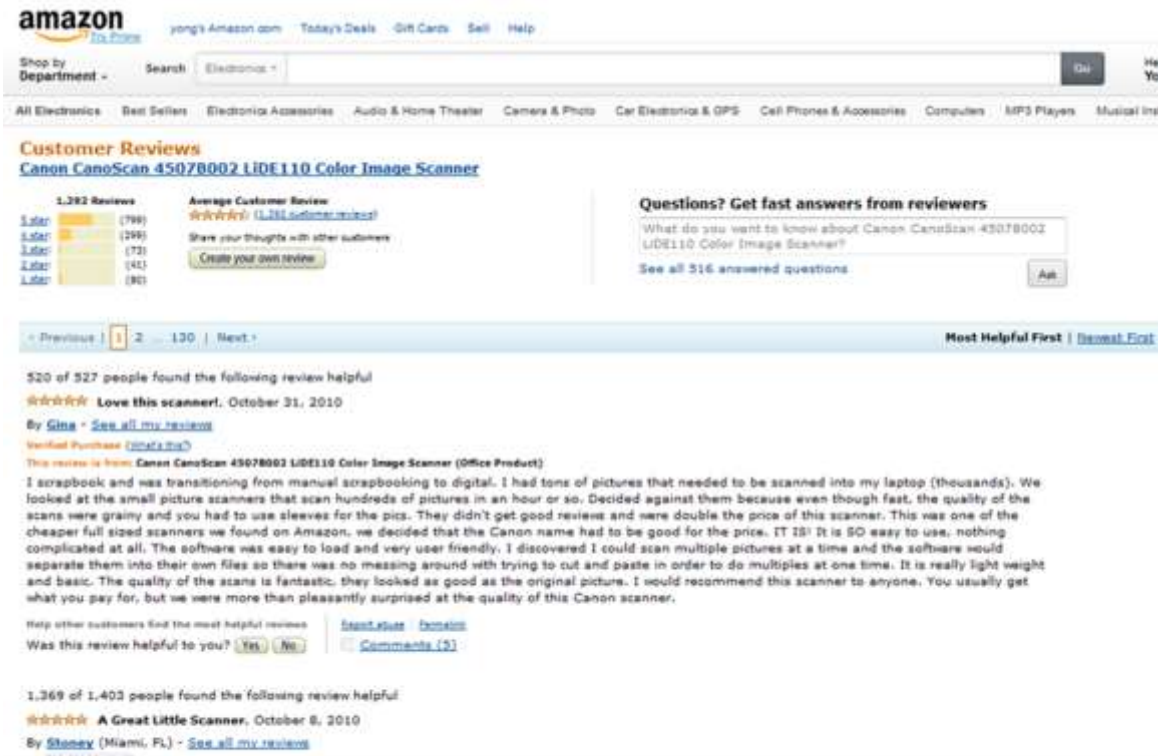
amazon Try Prime

yong's Amazon.com Today's Deals Gift Cards Sell Help

Shop by Department

Search Electronics

Go

All Electronics Best Sellers Electronics Accessories Audio & Home Theater Camera & Photo Car Electronics & GPS Cell Phones & Accessories Computers MP3 Players Musical Ins

Customer Reviews

Canon CanoScan 4507B002 LiDE110 Color Image Scanner

1,292 Reviews

| | |
|---|---|
| 5 star: | (798) |
| 4 star: | (299) |
| 3 star: | (73) |
| 2 star: | (41) |
| 1 star: | (80) |

Average Customer Review

(1,292 customer reviews)

Share your thoughts with other customers

Create your own review

Questions? Get fast answers from reviewers

What do you want to know about Canon CanoScan 4507B002 LiDE110 Color Image Scanner?

See all 516 answered questions

Ask

‹ Previous | 1 2 ... 130 | Next ›

Most Helpful First | Newest First

520 of 527 people found the following review helpful

Love this scanner!. October 31, 2010

By Gina - See all my reviews

Verified Purchase (What's this?)

This review is from: Canon CanoScan 4507B002 LiDE110 Color Image Scanner (Office Product)

I scrapbook and was transitioning from manual scrapbooking to digital. I had tons of pictures that needed to be scanned into my laptop (thousands). We looked at the small picture scanners that scan hundreds of pictures in an hour or so. Decided against them because even though fast, the quality of the scans were grainy and you had to use sleeves for the pics. They didn't get good reviews and were double the price of this scanner. This was one of the cheaper full sized scanners we found on Amazon, we decided that the Canon name had to be good for the price. IT IS! It is SO easy to use, nothing complicated at all. The software was easy to load and very user friendly. I discovered I could scan multiple pictures at a time and the software would separate them into their own files so there was no messing around with trying to cut and paste in order to do multiples at one time. It is really light weight and basic. The quality of the scans is fantastic, they looked as good as the original picture. I would recommend this scanner to anyone. You usually get what you pay for, but we were more than pleasantly surprised at the quality of this Canon scanner.

Help other customers find the most helpful reviews

Was this review helpful to you? Yes No

Report abuse | Permalink

Comments (5)

1,369 of 1,403 people found the following review helpful

A Great Little Scanner. October 8, 2010

By Stoney (Miami, FL) - See all my reviews